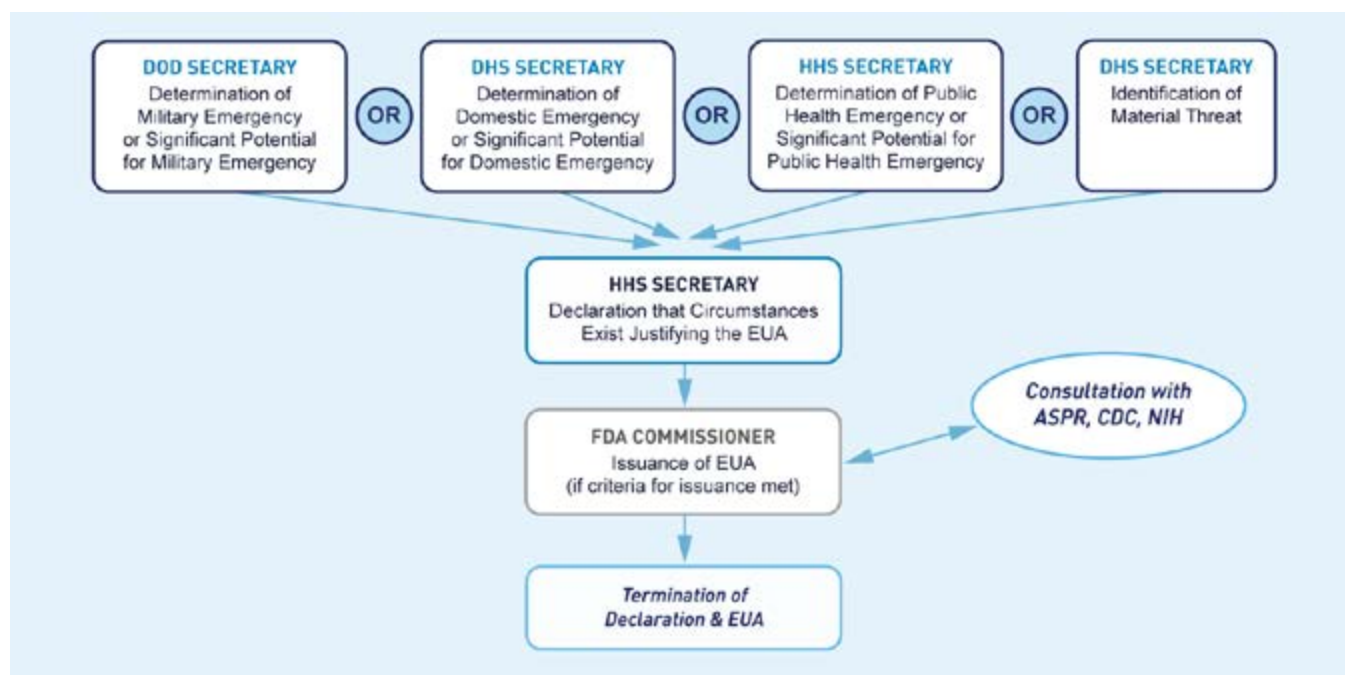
DOD SECRETARY
Determination of Military Emergency or Significant Potential for Military Emergency

OR

DHS SECRETARY
Determination of Domestic Emergency or Significant Potential for Domestic Emergency

OR

HHS SECRETARY
Determination of Public Health Emergency or Significant Potential for Public Health Emergency

OR

DHS SECRETARY
Identification of Material Threat

HHS SECRETARY
Declaration that Circumstances Exist Justifying the EUA

FDA COMMISSIONER
Issuance of EUA (if criteria for issuance met)

Consultation with ASPR, CDC, NIH

Termination of Declaration & EUA